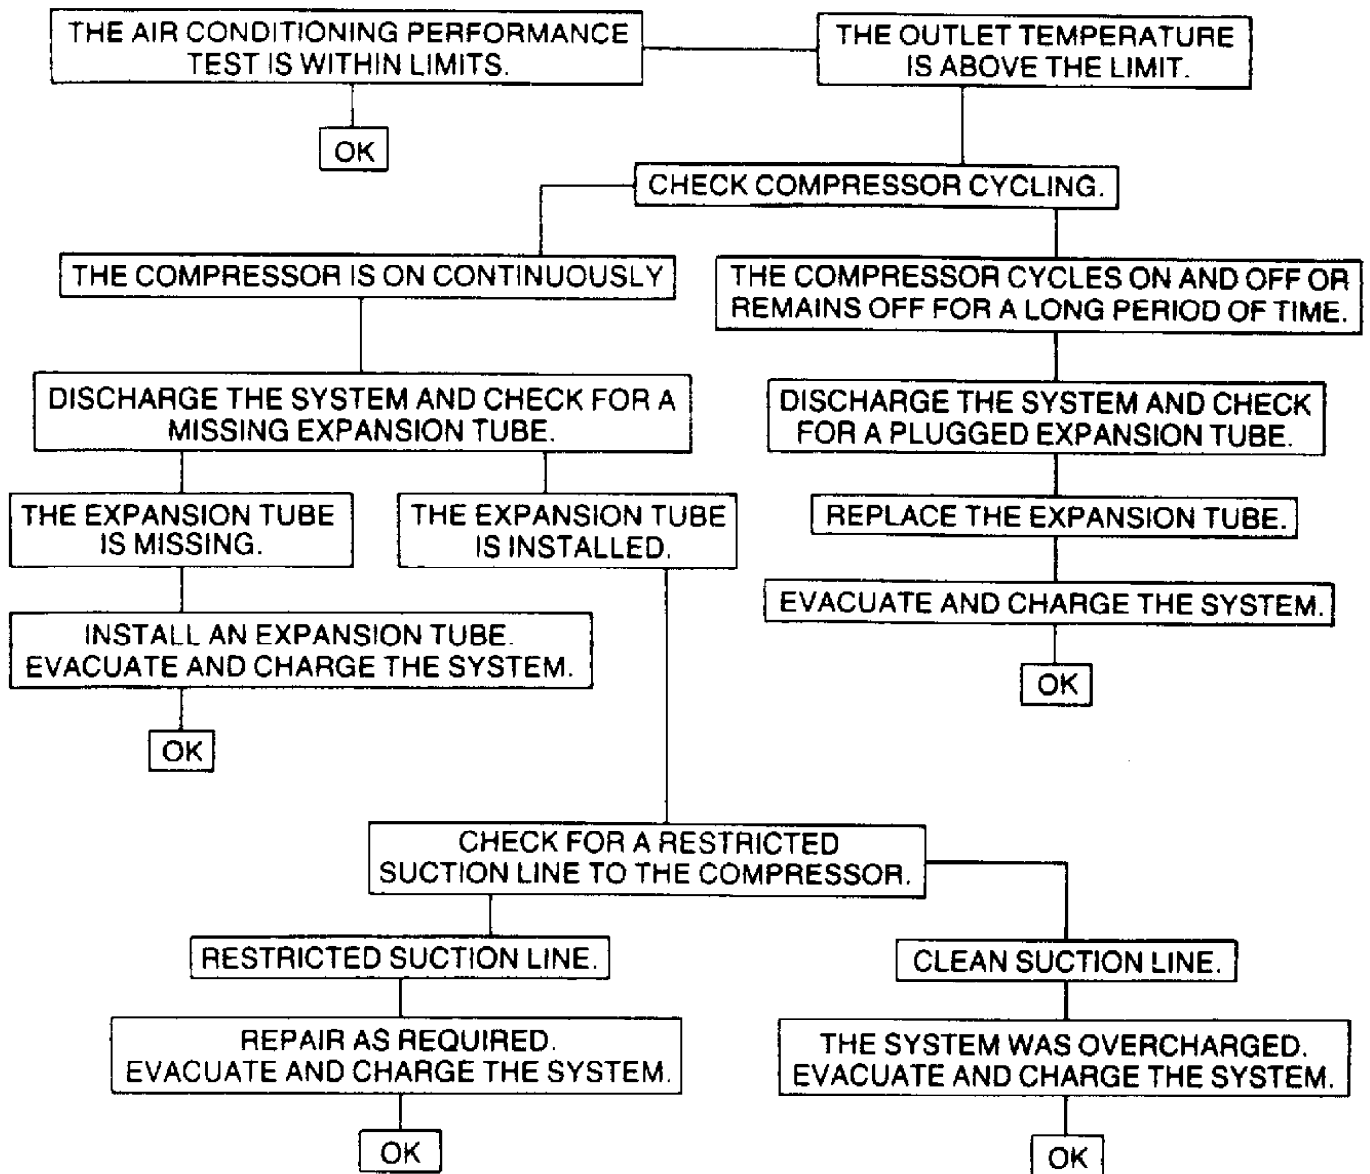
THE AIR CONDITIONING PERFORMANCE TEST IS WITHIN LIMITS.

OK

THE OUTLET TEMPERATURE IS ABOVE THE LIMIT.

CHECK COMPRESSOR CYCLING.

THE COMPRESSOR IS ON CONTINUOUSLY

DISCHARGE THE SYSTEM AND CHECK FOR A MISSING EXPANSION TUBE.

THE EXPANSION TUBE IS MISSING.

INSTALL AN EXPANSION TUBE. EVACUATE AND CHARGE THE SYSTEM.

OK

THE EXPANSION TUBE IS INSTALLED.

THE COMPRESSOR CYCLES ON AND OFF OR REMAINS OFF FOR A LONG PERIOD OF TIME.

DISCHARGE THE SYSTEM AND CHECK FOR A PLUGGED EXPANSION TUBE.

REPLACE THE EXPANSION TUBE.

EVACUATE AND CHARGE THE SYSTEM.

OK

CHECK FOR A RESTRICTED SUCTION LINE TO THE COMPRESSOR.

RESTRICTED SUCTION LINE.

REPAIR AS REQUIRED. EVACUATE AND CHARGE THE SYSTEM.

OK

CLEAN SUCTION LINE.

THE SYSTEM WAS OVERCHARGED. EVACUATE AND CHARGE THE SYSTEM.

OK